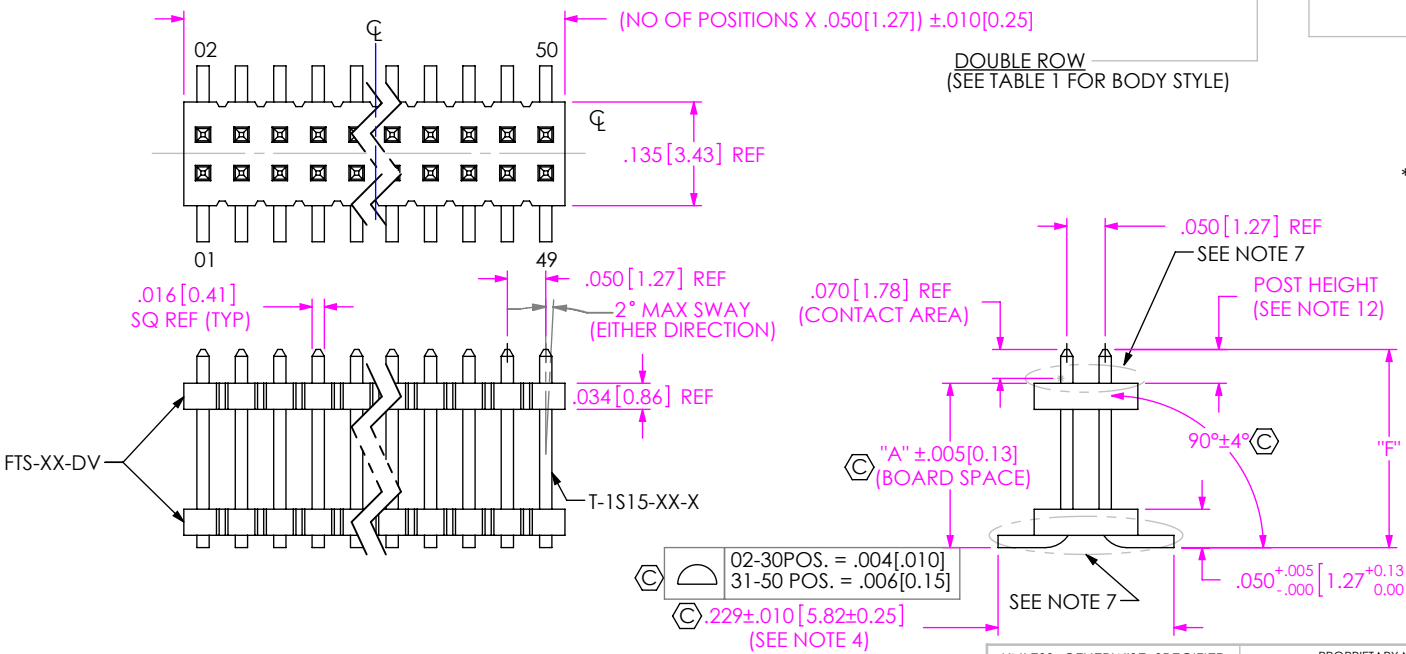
(NO OF POSITIONS X .050[1.27]) ±.010[0.25]

02

50

DOUBLE ROW
(SEE TABLE 1 FOR BODY STYLE)

.135 [3.43] REF

01

49

.050 [1.27] REF

SEE NOTE 7

.016 [0.41]
SQ REF (TYP)

.050 [1.27] REF

2° MAX SWAY
(EITHER DIRECTION)

.070 [1.78] REF
(CONTACT AREA)

POST HEIGHT
(SEE NOTE 12)

.034 [0.86] REF

90°±4° C

"F"

FTS-XX-DV

C "A" ±.005[0.13]
(BOARD SPACE)

T-1S15-XX-X

C

| 02-30POS. = .004[.010] |
|---|
| 31-50 POS. = .006[0.15] |

$.050^{+.005}_{-.000}$ $[1.27^{+0.13}_{0.00}$

SEE NOTE 7

C .229±.010 [5.82±0.25]
(SEE NOTE 4)